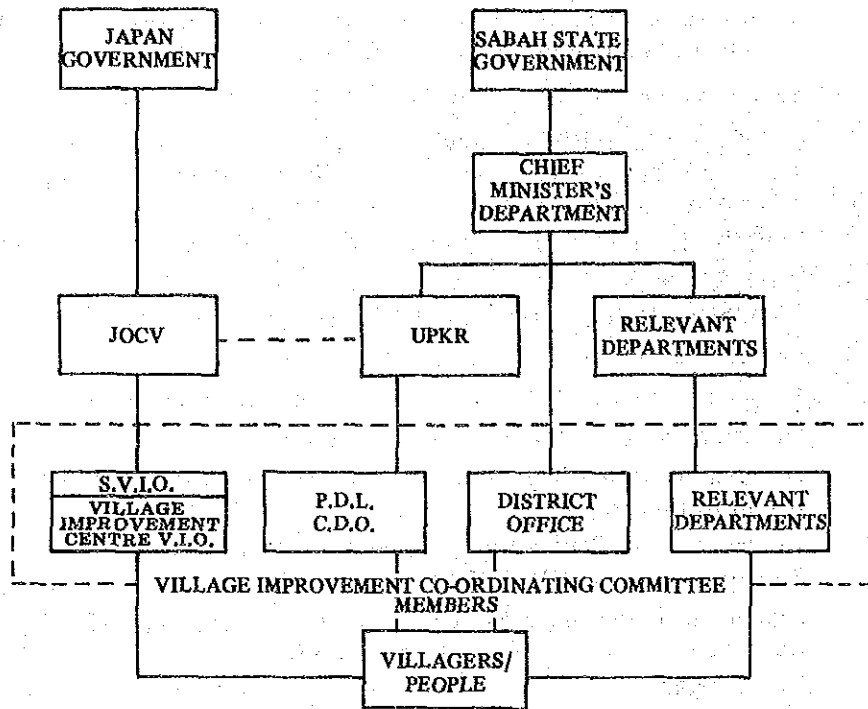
JAPAN GOVERNMENT

SABAH STATE GOVERNMENT

CHIEF MINISTER'S DEPARTMENT

JOCV

UPKR

RELEVANT DEPARTMENTS

S.V.I.O.

VILLAGE IMPROVEMENT CENTRE V.I.O.

P.D.L. C.D.O.

DISTRICT OFFICE

RELEVANT DEPARTMENTS

VILLAGE IMPROVEMENT CO-ORDINATING COMMITTEE MEMBERS

VILLAGERS/ PEOPLE